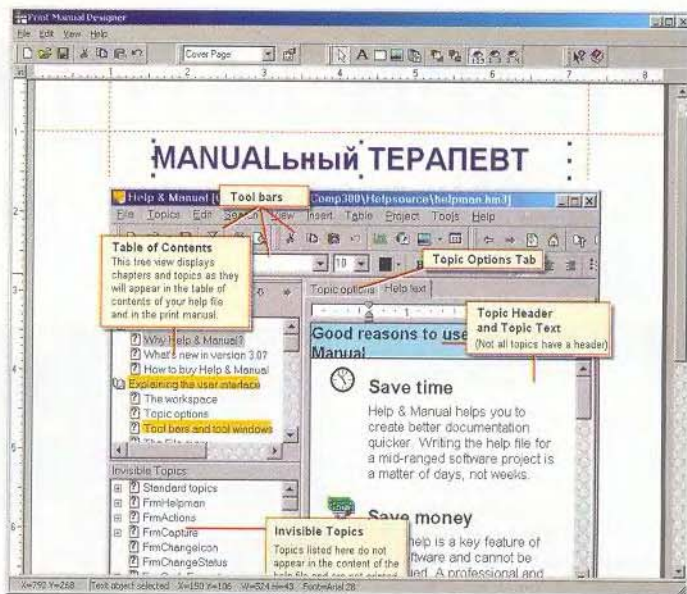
Print Manual Designer

File Edit View Help

Cover Page

MANUALьный ТЕРАПЕВТ

Help & Manual [

Tool bars

Comp300\Helpsource\helpman.hm3]

File Topics Edit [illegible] View Insert Table Project Tools Help

Table of Contents
This tree view displays chapters and topics as they will appear in the table of contents of your help file and in the print manual.

Topic Options Tab

Topic options Help text

Topic Header and Topic Text
(Not all topics have a header)

Why Help & Manual?
What's new in version 3.0?
How to buy Help & Manual
Explaining the user interface
The workspace
Topic options
Tool bars and tool windows
The File menu

Good reasons to use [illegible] Manual

Save time

Help & Manual helps you to create better documentation quicker. Writing the help file for a mid-ranged software project is a matter of days, not weeks.

Invisible Topics
Standard topics
FrmHelpman
FrmActions
FrmCapture
FrmChangeIcon
FrmChangeStatus

Save money

Invisible Topics
Topics listed here do not appear in the content of the help file and are not printed.

help is a key feature of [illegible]ftware and cannot be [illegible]ued. A professional and

X=790 Y=268 Text object selected X=150 Y=106 W=524 H=43 Font=Arial 28